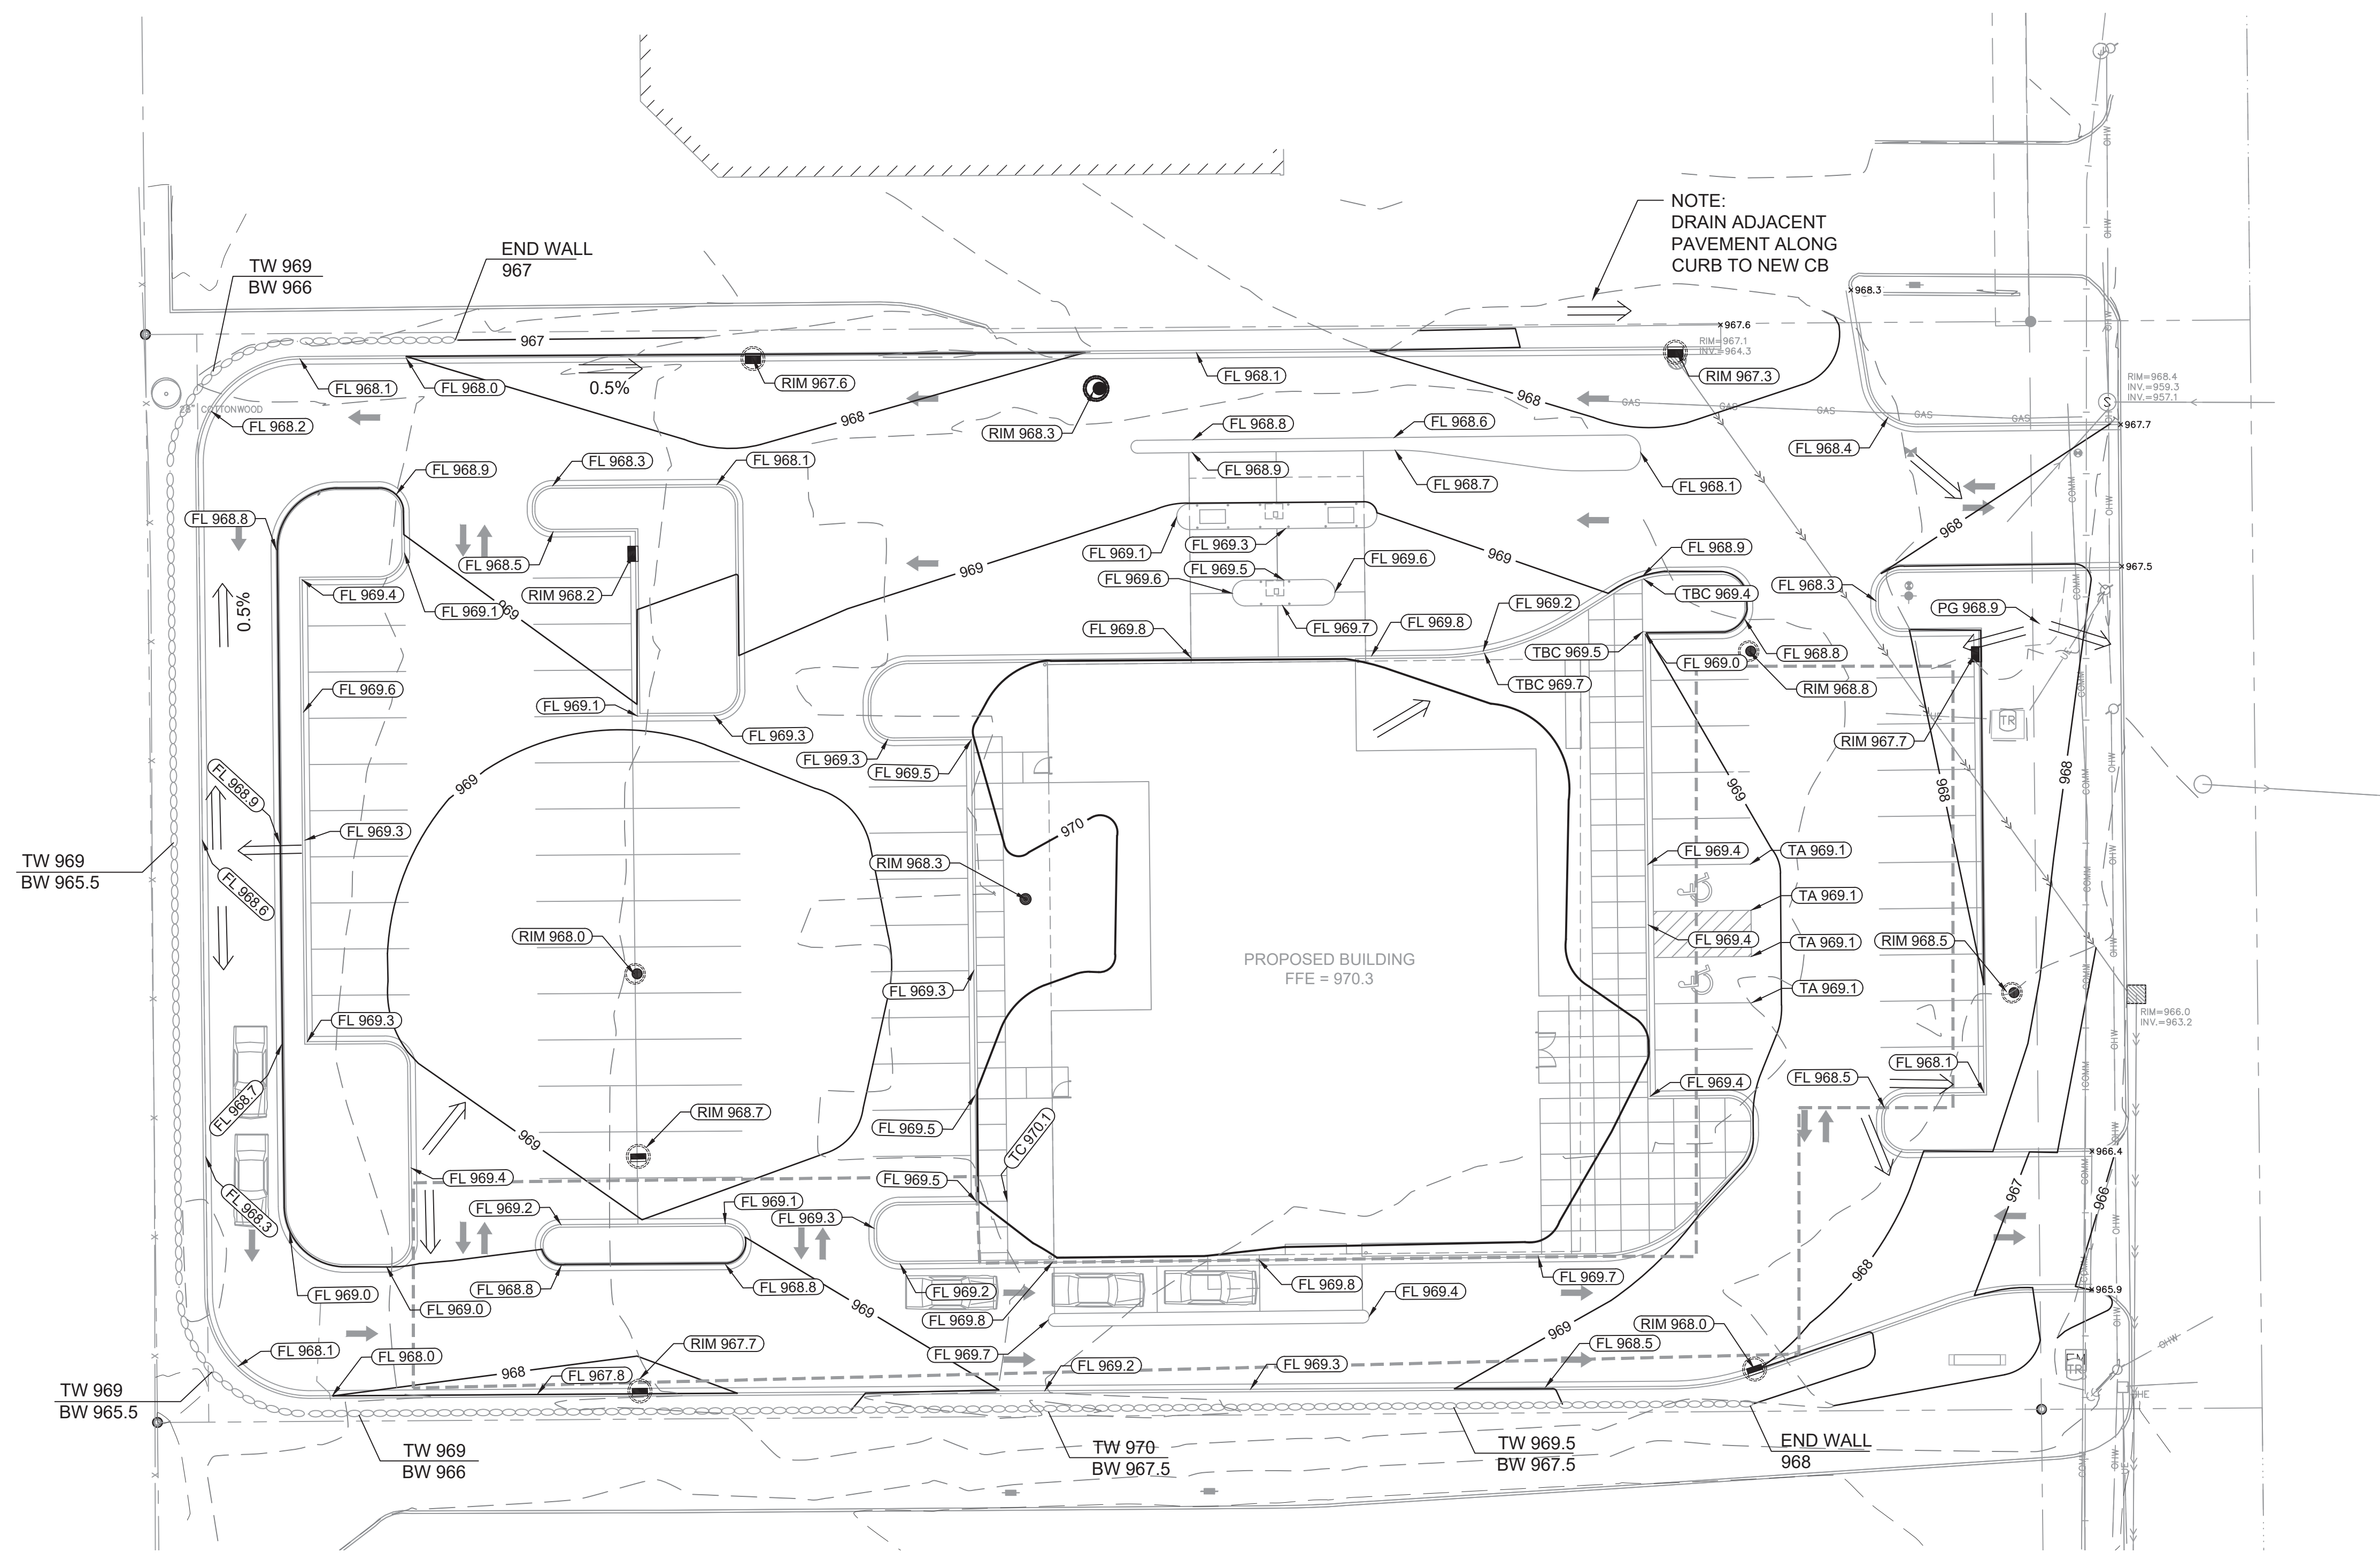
NOTE:
DRAIN ADJACENT
PAVEMENT ALONG
CURB TO NEW CB

END WALL
967

TW 969
BW 966

967
FL 968.1
FL 968.0
0.5%
RIM 967.6
968
RIM 968.3
FL 968.1
968
RIM 967.3
RIM=967.1
INV.=964.3
967.6
968.3
RIM=968.4
INV.=959.3
INV.=957.1
967.7
FL 968.2
28" COTTONWOOD
GAS
GAS
GAS
GAS
GAS
FL 968.8
FL 968.6
FL 968.4
FL 968.9
FL 968.7
FL 968.1
FL 968.9
FL 968.3
FL 968.1
FL 968.8
FL 968.5
FL 969.1
FL 969.3
969
968
FL 968.9
FL 969.6
FL 969.5
FL 969.6
FL 968.3
967.5
RIM 968.2
969
FL 969.4
FL 969.1
969
TBC 969.4
PG 968.9
0.5%
FL 969.8
FL 969.7
FL 969.8
FL 969.2
TBC 969.5
FL 968.8
FL 969.0
TBC 969.7
RIM 968.8
FL 969.6
FL 969.1
FL 969.3
RIM 967.7
TR
969
FL 969.3
FL 969.5
969
FL 968.9
968
968
970
FL 969.3
RIM 968.3
FL 968.6
FL 969.4
TA 969.1
TA 969.1
TW 969
BW 965.5
RIM 968.0
FL 969.4
TA 969.1
RIM 968.5
PROPOSED BUILDING
FFE = 970.3
FL 969.3
TA 969.1
RIM=966.0
INV.=963.2
FL 969.3
FL 968.5
FL 968.1
FL 969.4
FL 968.7
RIM 968.7
FL 969.5
969
TC 970.1
FL 969.4
FL 969.5
967
966
966.4
FL 968.3
FL 969.2
FL 969.1
FL 969.3
FL 969.7
FL 969.2
FL 969.8
FL 969.4
FL 969.0
FL 969.0
FL 968.8
FL 968.8
969
968
965.9
FL 969.8
969
RIM 968.0
FL 968.5
FL 968.1
FL 968.0
RIM 967.7
FL 969.7
968
FL 967.8
FL 969.2
FL 969.3
TW 969
BW 965.5
TW 969
BW 966
TW 970
BW 967.5
TW 969.5
BW 967.5
END WALL
968
OHW
COMM
HE